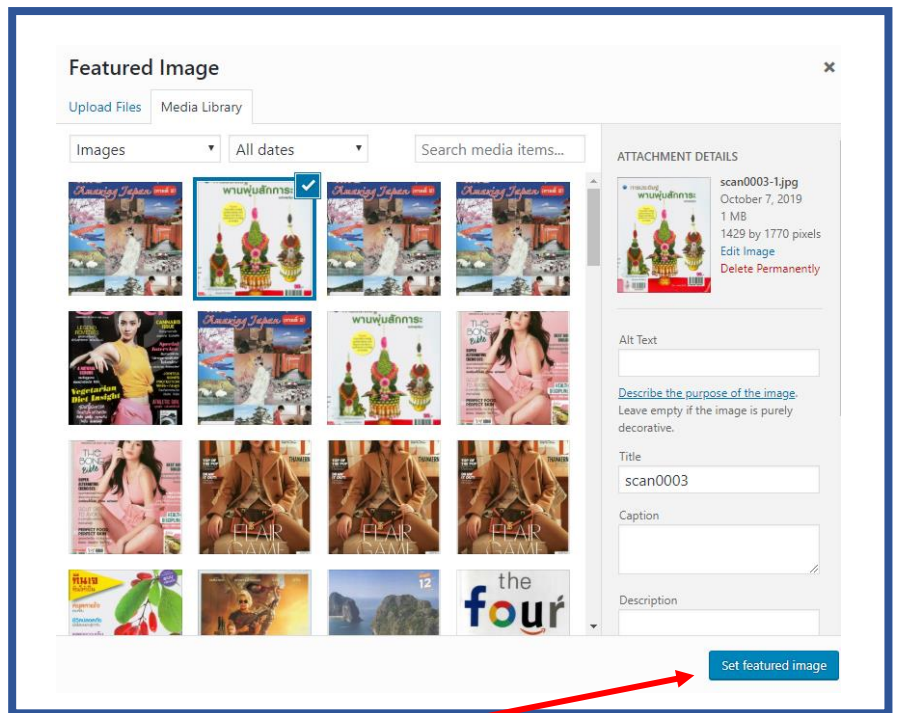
Featured Image

×

Upload Files

Media Library

Images

All dates

Search media items...

Amazing Japan

พานพุ่มสักการะ

Amazing Japan

Amazing Japan

Vegetarian Diet Insight

Amazing Japan

พานพุ่มสักการะ

THE BONE Bible

THE BONE Bible

FLAIR GAME

FLAIR GAME

FLAIR GAME

the four

ATTACHMENT DETAILS

scan0003-1.jpg
October 7, 2019
1 MB
1429 by 1770 pixels
Edit Image
Delete Permanently

Alt Text

Describe the purpose of the image. Leave empty if the image is purely decorative.

Title

scan0003

Caption

Description

Set featured image